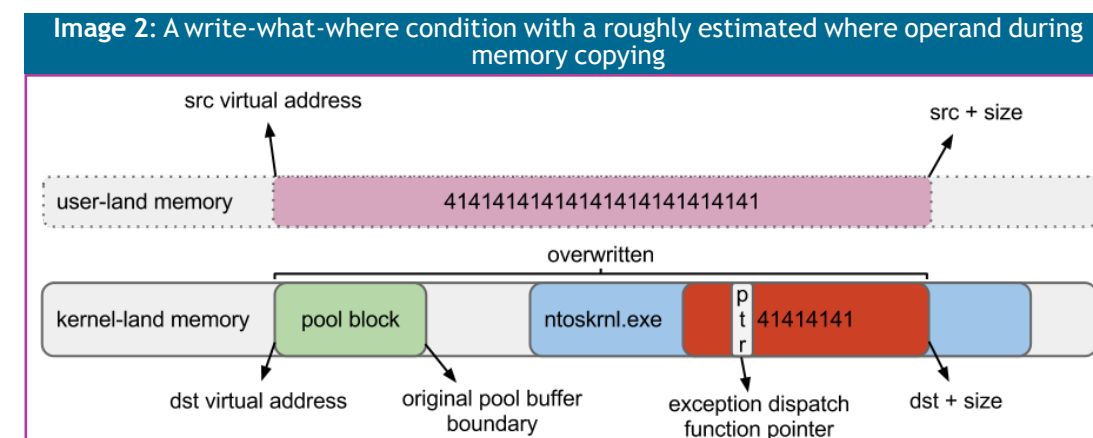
**Image 2:** A write-what-where condition with a roughly estimated where operand during memory copying

src virtual address

src + size

user-land memory

41414141414141414141414141

overwritten

kernel-land memory

pool block

ntoskrnl.exe

p t r

41414141

dst virtual address

original pool buffer boundary

exception dispatch function pointer

dst + size